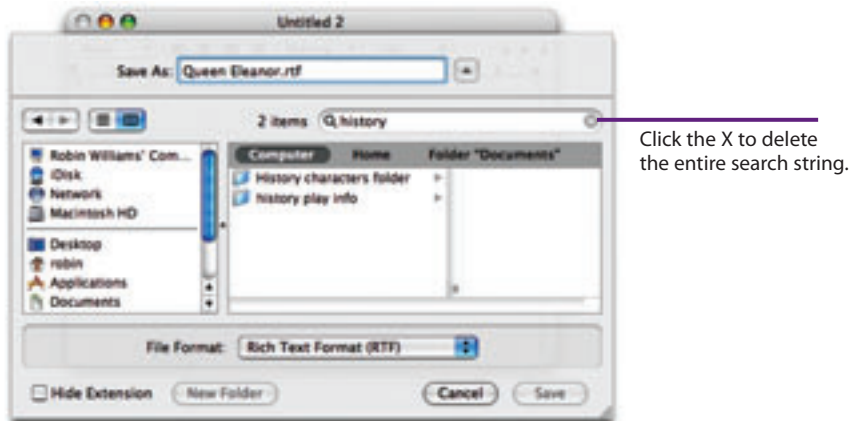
Untitled 2

Save As: Queen Eleanor.rtf

2 items history

Robin Williams' Com...
iDisk
Network
Macintosh HD
Desktop
robin
Applications
Documents

Computer Home Folder "Documents"

History characters folder
history play info

File Format: Rich Text Format (RTF)

Hide Extension New Folder Cancel Save

Click the X to delete the entire search string.